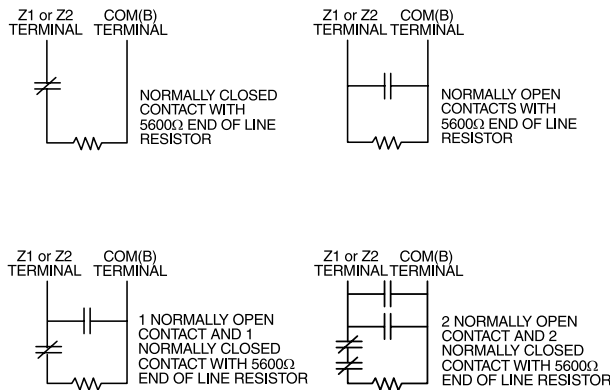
Z1 or Z2 TERMINAL COM(B) TERMINAL

NORMALLY CLOSED CONTACT WITH 5600Ω END OF LINE RESISTOR

Z1 or Z2 TERMINAL COM(B) TERMINAL

NORMALLY OPEN CONTACTS WITH 5600Ω END OF LINE RESISTOR

Z1 or Z2 TERMINAL COM(B) TERMINAL

1 NORMALLY OPEN CONTACT AND 1 NORMALLY CLOSED CONTACT WITH 5600Ω END OF LINE RESISTOR

Z1 or Z2 TERMINAL COM(B) TERMINAL

2 NORMALLY OPEN CONTACT AND 2 NORMALLY CLOSED CONTACT WITH 5600Ω END OF LINE RESISTOR